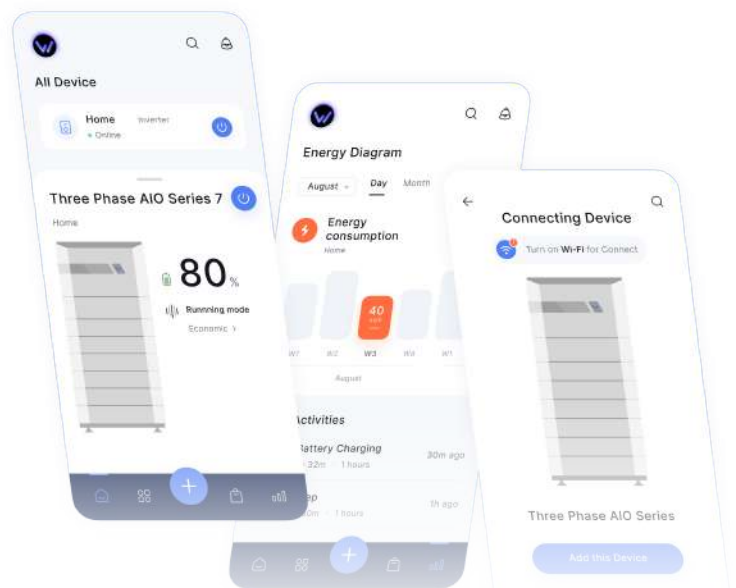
All Device

Home Inverter
Online

Three Phase AIO Series 7
Home

80%

Running mode
Economic >

Energy Diagram

August Day Month

Energy consumption
Home

40

W1 W2 W3 W4 W1

August

Activities

Battery Charging
32m 1 hours
30m ago

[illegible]p
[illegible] 1 hours
1h ago

Connecting Device

Turn on Wi-Fi for Connect

Three Phase AIO Series

Add this Device